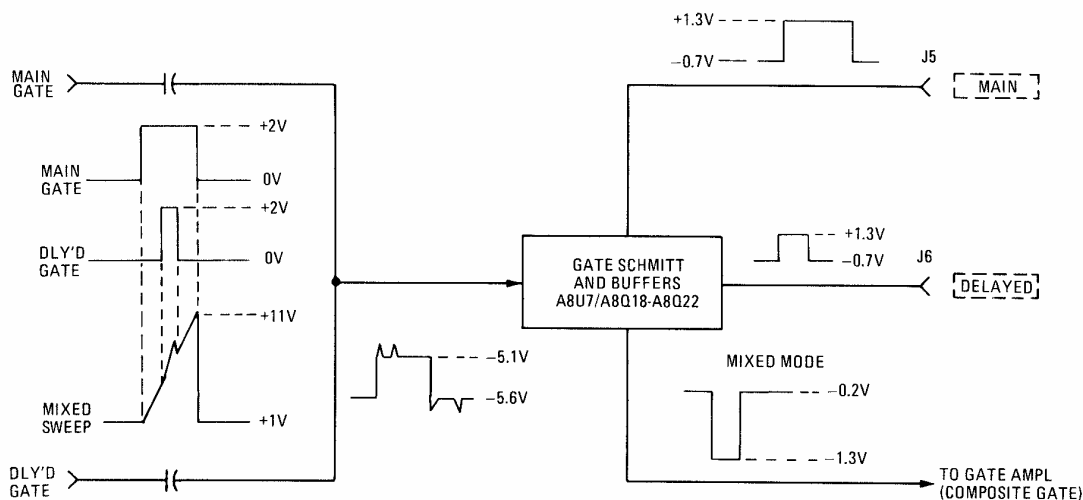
MAIN GATE

+2V

MAIN GATE

0V

+2V

DLY'D GATE

0V

+11V

MIXED SWEEP

+1V

DLY'D GATE

-5.1V

-5.6V

GATE SCHMITT AND BUFFERS A8U7/A8Q18-A8Q22

+1.3V

-0.7V

J5

MAIN

+1.3V

-0.7V

J6

DELAYED

MIXED MODE

-0.2V

-1.3V

TO GATE AMPL (COMPOSITE GATE)